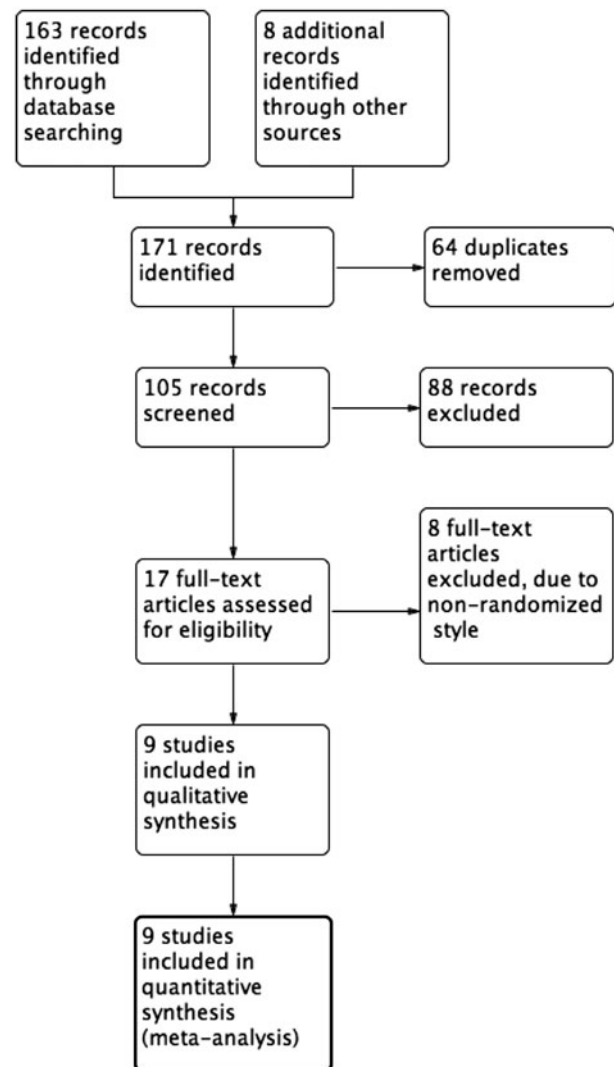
163 records identified through database searching

8 additional records identified through other sources

171 records identified

64 duplicates removed

105 records screened

88 records excluded

17 full-text articles assessed for eligibility

8 full-text articles excluded, due to non-randomized style

9 studies included in qualitative synthesis

9 studies included in quantitative synthesis (meta-analysis)